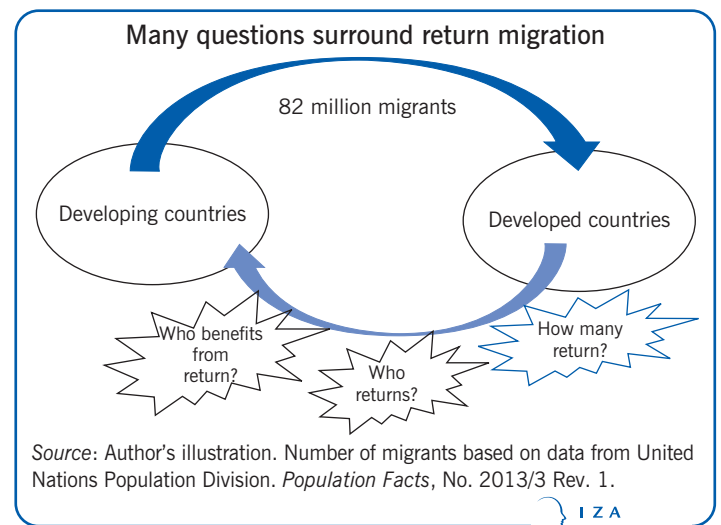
Many questions surround return migration

82 million migrants

Developing countries

Developed countries

Who benefits from return?

Who returns?

How many return?

*Source*: Author's illustration. Number of migrants based on data from United Nations Population Division. *Population Facts*, No. 2013/3 Rev. 1.

I Z A